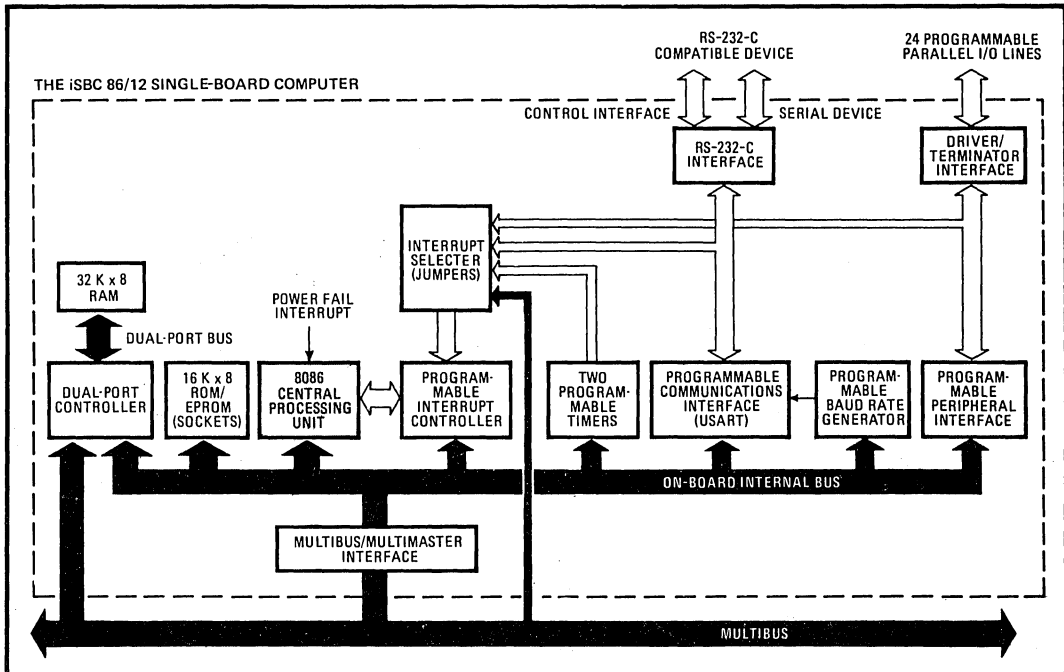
RS-232-C COMPATIBLE DEVICE

24 PROGRAMMABLE PARALLEL I/O LINES

THE iSBC 86/12 SINGLE-BOARD COMPUTER

CONTROL INTERFACE

SERIAL DEVICE

RS-232-C INTERFACE

DRIVER/ TERMINATOR INTERFACE

INTERRUPT SELECTER (JUMPERS)

32 K x 8 RAM

POWER FAIL INTERRUPT

DUAL-PORT BUS

DUAL-PORT CONTROLLER

16 K x 8 ROM/ EPROM (SOCKETS)

8086 CENTRAL PROCESSING UNIT

PROGRAMMABLE INTERRUPT CONTROLLER

TWO PROGRAMMABLE TIMERS

PROGRAMMABLE COMMUNICATIONS INTERFACE (USART)

PROGRAMMABLE BAUD RATE GENERATOR

PROGRAMMABLE PERIPHERAL INTERFACE

ON-BOARD INTERNAL BUS

MULTIBUS/MULTIMASTER INTERFACE

MULTIBUS